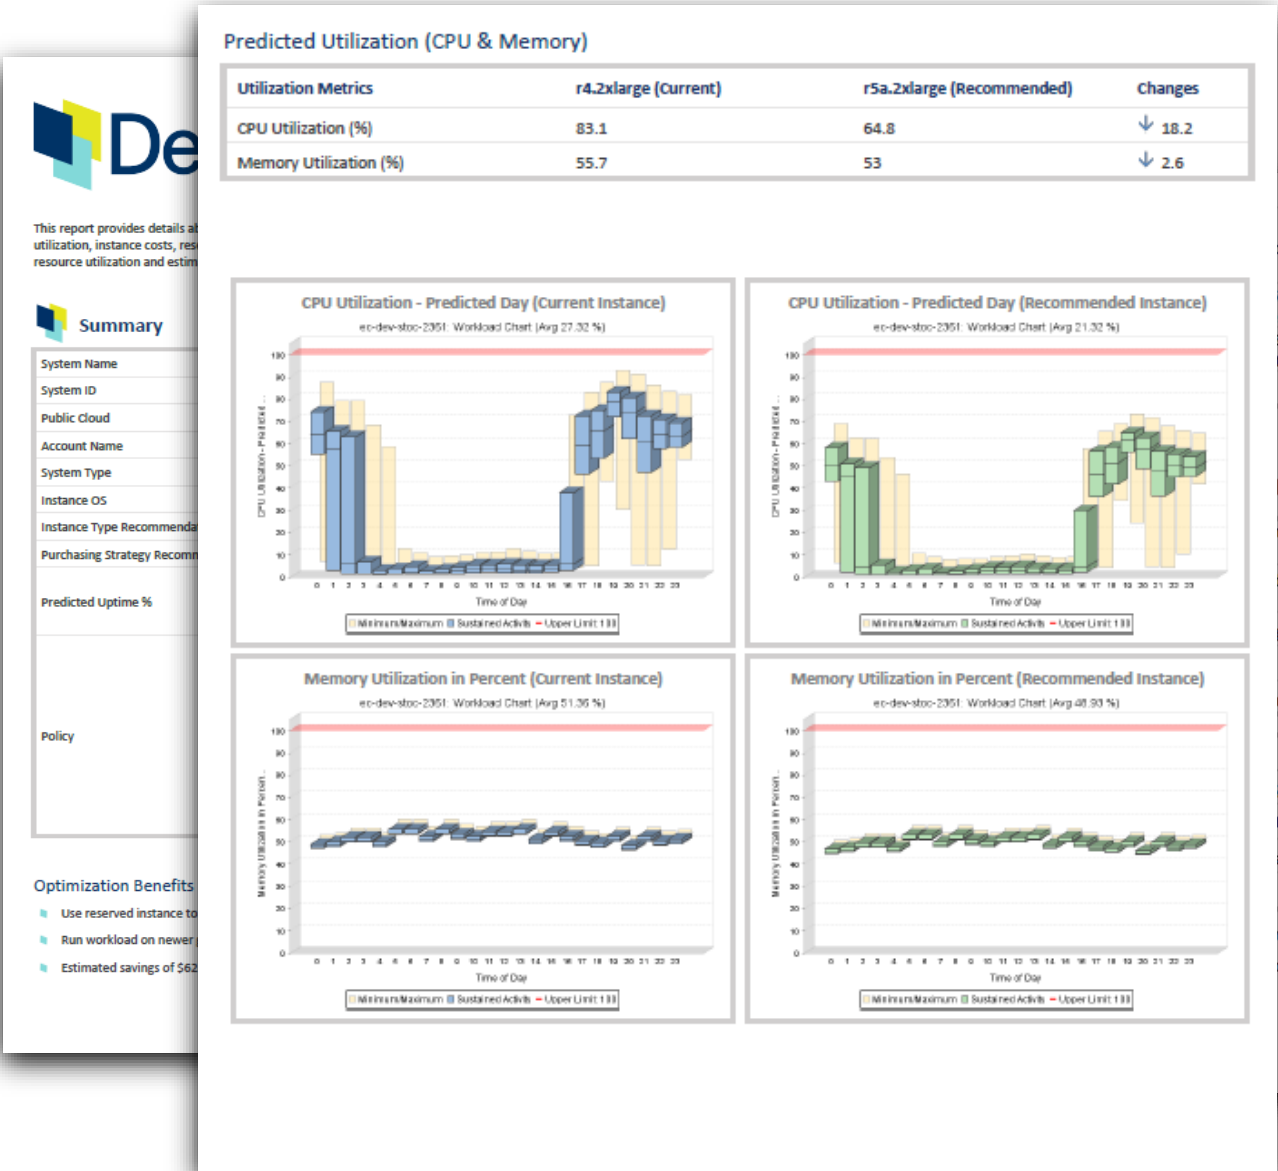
De

This report provides details a utilization, instance costs, res resource utilization and estim

Summary

| System Name |
|---|
| System ID |
| Public Cloud |
| Account Name |
| System Type |
| Instance OS |
| Instance Type Recommenda |
| Purchasing Strategy Recomm |
| Predicted Uptime % |
| Policy |

Optimization Benefits

Use reserved instance to

Run workload on newer

Estimated savings of $62

Predicted Utilization (CPU & Memory)

| Utilization Metrics | r4.2xlarge (Current) | r5a.2xlarge (Recommended) | Changes |
|---|---|---|---|
| CPU Utilization (%) | 83.1 | 64.8 | ↓ 18.2 |
| Memory Utilization (%) | 55.7 | 53 | ↓ 2.6 |

CPU Utilization - Predicted Day (Current Instance)
ec-dev-stoc-2351: Workload Chart (Avg 27.32 %)
CPU Utilization - Predicted ...
100 90 80 70 60 50 40 30 20 10 0
0 1 2 3 4 5 6 7 8 9 10 11 12 13 14 15 16 17 18 19 20 21 22 23
Time of Day
Minimum/Maximum Sustained Activity Upper Limit 100

CPU Utilization - Predicted Day (Recommended Instance)
ec-dev-stoc-2351: Workload Chart (Avg 21.32 %)
CPU Utilization - Predicted ...
100 90 80 70 60 50 40 30 20 10 0
0 1 2 3 4 5 6 7 8 9 10 11 12 13 14 15 16 17 18 19 20 21 22 23
Time of Day
Minimum/Maximum Sustained Activity Upper Limit 100

Memory Utilization in Percent (Current Instance)
ec-dev-stoc-2351: Workload Chart (Avg 51.36 %)
Memory Utilization in Percent ...
100 90 80 70 60 50 40 30 20 10 0
0 1 2 3 4 5 6 7 8 9 10 11 12 13 14 15 16 17 18 19 20 21 22 23
Time of Day
Minimum/Maximum Sustained Activity Upper Limit 100

Memory Utilization in Percent (Recommended Instance)
ec-dev-stoc-2351: Workload Chart (Avg 48.93 %)
Memory Utilization in Percent ...
100 90 80 70 60 50 40 30 20 10 0
0 1 2 3 4 5 6 7 8 9 10 11 12 13 14 15 16 17 18 19 20 21 22 23
Time of Day
Minimum/Maximum Sustained Activity Upper Limit 100